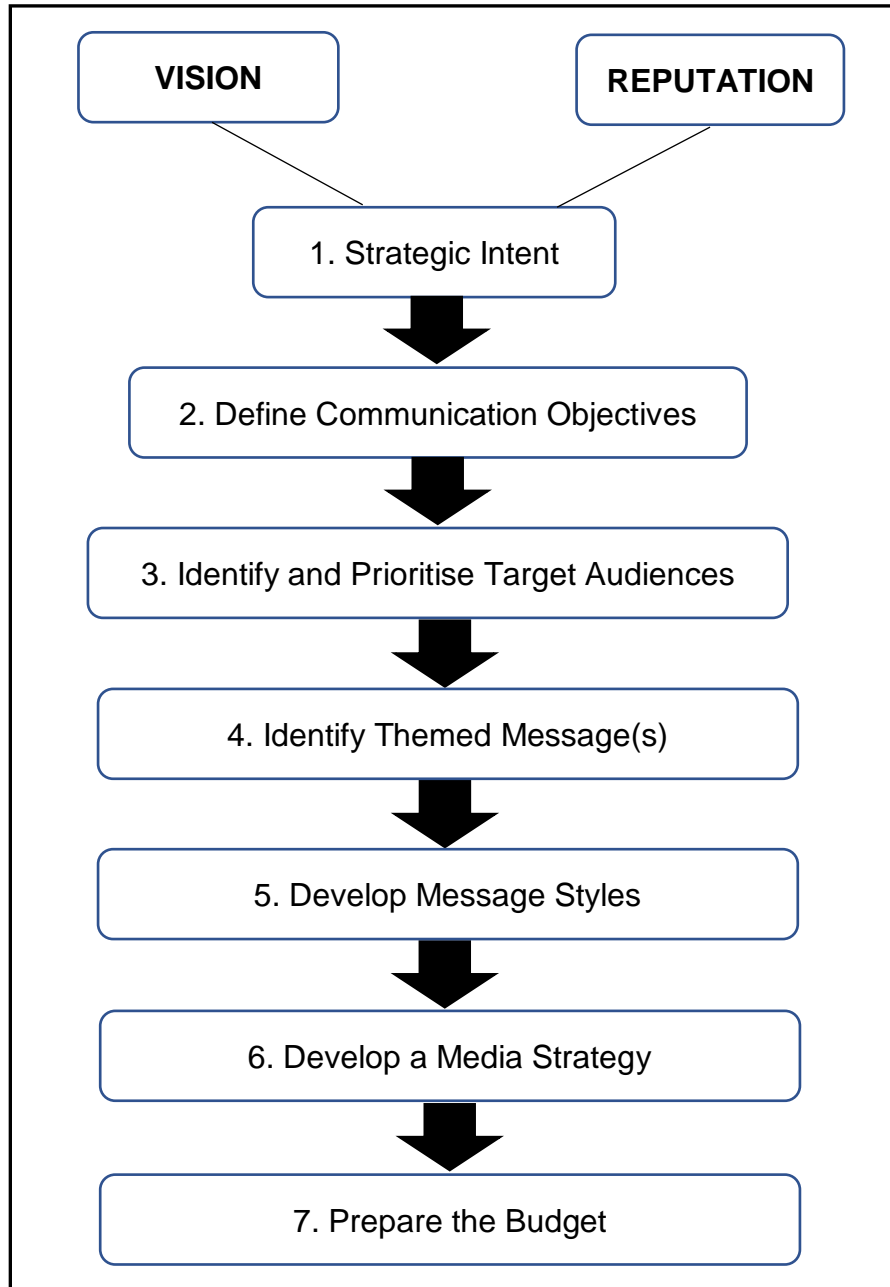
VISION

REPUTATION

1. Strategic Intent

2. Define Communication Objectives

3. Identify and Prioritise Target Audiences

4. Identify Themed Message(s)

5. Develop Message Styles

6. Develop a Media Strategy

7. Prepare the Budget